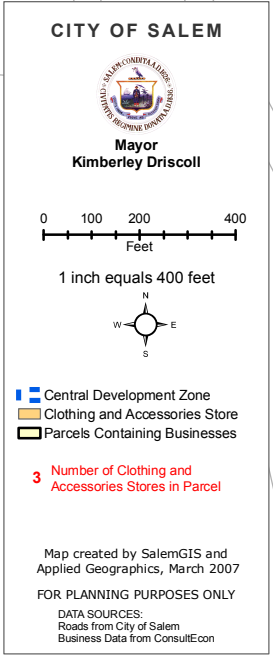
CITY OF SALEM

SALEM CONDITA A.D. 1626. CIVITATIS REGIMINE DONATA A.D. 1836.

Mayor
Kimberley Driscoll

0 100 200 400
Feet

1 inch equals 400 feet

N
W E
S

Central Development Zone
Clothing and Accessories Store
Parcels Containing Businesses

3 Number of Clothing and Accessories Stores in Parcel

Map created by SalemGIS and Applied Geographics, March 2007

FOR PLANNING PURPOSES ONLY

DATA SOURCES:
Roads from City of Salem
Business Data from ConsultEcon